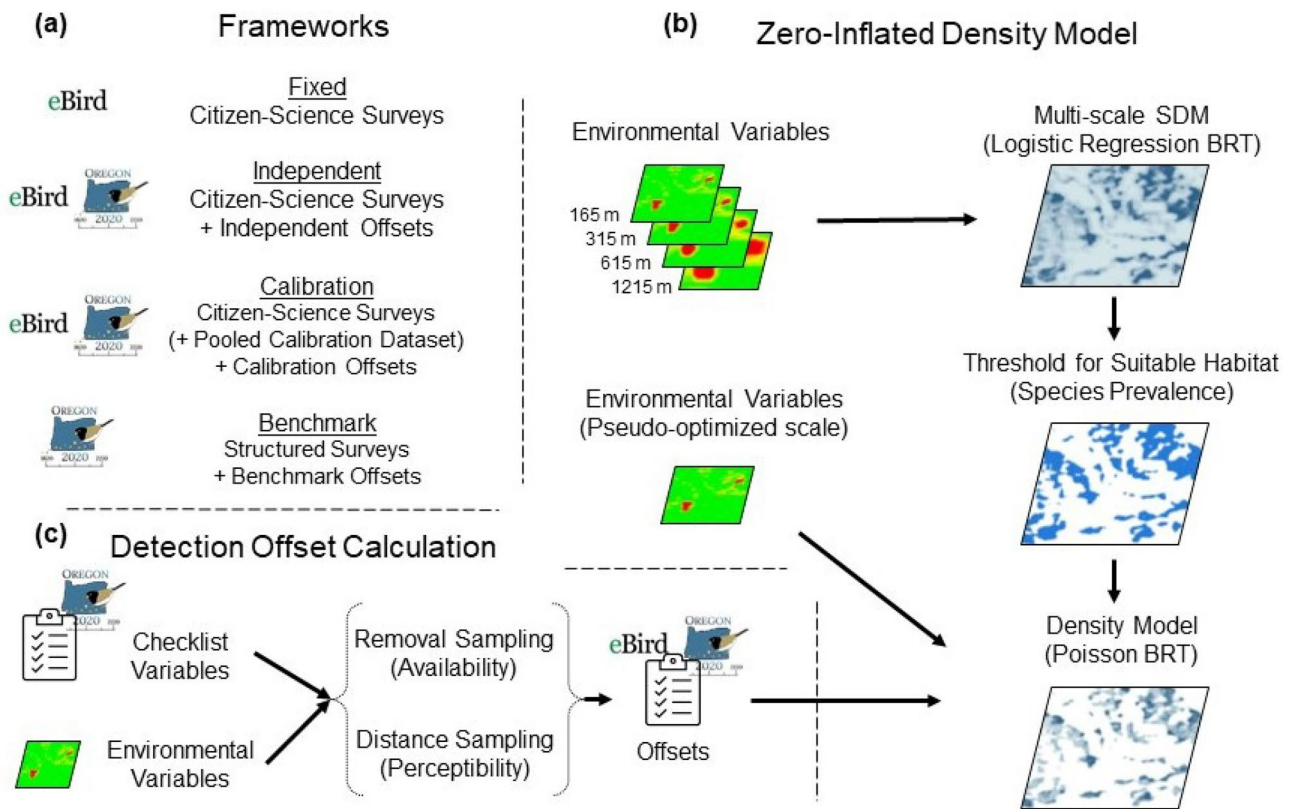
(a) Frameworks

eBird

Fixed
Citizen-Science Surveys

eBird OREGON 2020

Independent
Citizen-Science Surveys
+ Independent Offsets

eBird OREGON 2020

Calibration
Citizen-Science Surveys
(+ Pooled Calibration Dataset)
+ Calibration Offsets

OREGON 2020

Benchmark
Structured Surveys
+ Benchmark Offsets

(b) Zero-Inflated Density Model

Environmental Variables

165 m
315 m
615 m
1215 m

Multi-scale SDM
(Logistic Regression BRT)

Threshold for Suitable Habitat
(Species Prevalence)

Environmental Variables
(Pseudo-optimized scale)

Density Model
(Poisson BRT)

(c) Detection Offset Calculation

OREGON 2020

Checklist Variables

Environmental Variables

Removal Sampling
(Availability)

Distance Sampling
(Perceptibility)

eBird OREGON 2020

Offsets